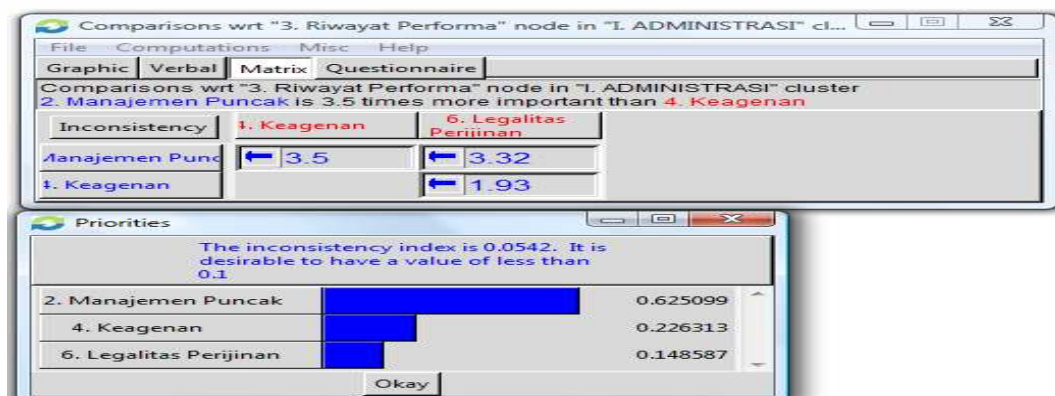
Comparisons wrt "3. Riwayat Performa" node in "I. ADMINISTRASI" cl...

File Computations Misc Help

Graphic Verbal Matrix Questionnaire

Comparisons wrt "3. Riwayat Performa" node in "I. ADMINISTRASI" cluster
2. Manajemen Puncak is 3.5 times more important than 4. Keagenan

| Inconsistency | 4. Keagenan | 6. Legalitas Perijinan |
|---|---|---|
| Manajemen Punc | 3.5 | 3.32 |
| 4. Keagenan | | 1.93 |

Priorities

The inconsistency index is 0.0542. It is desirable to have a value of less than 0.1

| 2. Manajemen Puncak | 0.625099 |
|---|---|
| 4. Keagenan | 0.226313 |
| 6. Legalitas Perijinan | 0.148587 |

Okay